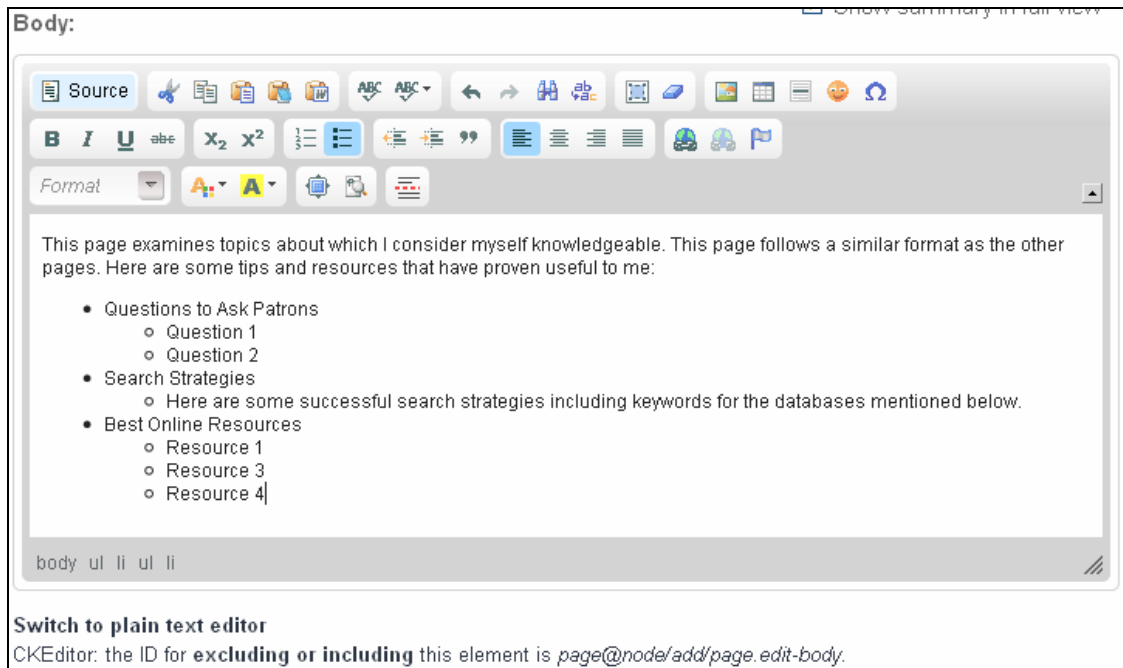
Body:

Show summary in full view

Source

B I U abc $X_2$ $X^2$

Format

This page examines topics about which I consider myself knowledgeable. This page follows a similar format as the other pages. Here are some tips and resources that have proven useful to me:

- Questions to Ask Patrons
  - Question 1
  - Question 2
- Search Strategies
  - Here are some successful search strategies including keywords for the databases mentioned below.
- Best Online Resources
  - Resource 1
  - Resource 3
  - Resource 4

body ul li ul li

Switch to plain text editor

CKEditor: the ID for **excluding or including** this element is *page@node/add/page.edit-body*.